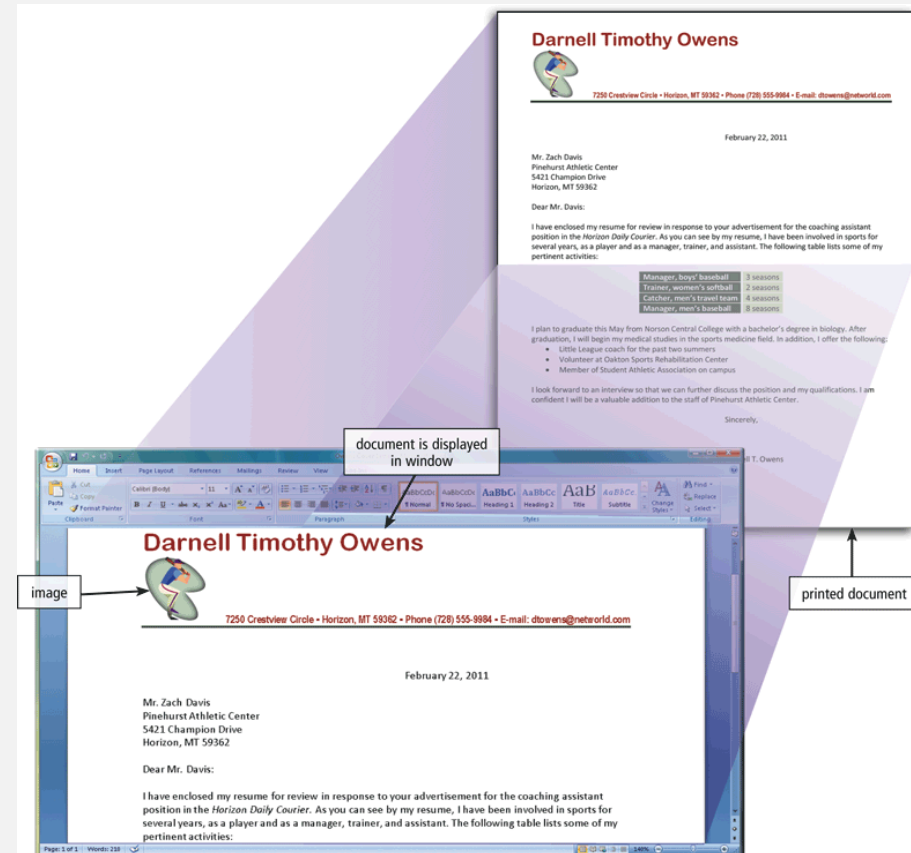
Darnell Timothy Owens

7250 Crestview Circle • Horizon, MT 59362 • Phone (728) 555-9984 • E-mail: dtowens@networld.com

February 22, 2011

Mr. Zach Davis
Pinehurst Athletic Center
5421 Champion Drive
Horizon, MT 59362

Dear Mr. Davis:

I have enclosed my resume for review in response to your advertisement for the coaching assistant position in the *Horizon Daily Courier*. As you can see by my resume, I have been involved in sports for several years, as a player and as a manager, trainer, and assistant. The following table lists some of my pertinent activities:

| | |
|---|---|
| Manager, boys' baseball | 3 seasons |
| Trainer, women's softball | 2 seasons |
| Catcher, men's travel team | 4 seasons |
| Manager, men's baseball | 8 seasons |

I plan to graduate this May from Norson Central College with a bachelor's degree in biology. After graduation, I will begin my medical studies in the sports medicine field. In addition, I offer the following:
• Little League coach for the past two summers
• Volunteer at Oakton Sports Rehabilitation Center
• Member of Student Athletic Association on campus

I look forward to an interview so that we can further discuss the position and my qualifications. I am confident I will be a valuable addition to the staff of Pinehurst Athletic Center.

Sincerely,

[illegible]ll T. Owens

document is displayed in window

Home Insert Page Layout References Mailings Review View

Cut Copy Paste Format Painter Clipboard Calibri (Body) 11 Font Paragraph

AaBbCcDc ¶ Normal AaBbCcDc ¶ No Spaci... AaBbC Heading 1 AaBbCc Heading 2 AaB Title AaBbCc Subtitle Change Styles Styles Find Replace Select Editing

image

printed document

Darnell Timothy Owens

7250 Crestview Circle • Horizon, MT 59362 • Phone (728) 555-9984 • E-mail: dtowens@networld.com

February 22, 2011

Mr. Zach Davis
Pinehurst Athletic Center
5421 Champion Drive
Horizon, MT 59362

Dear Mr. Davis:

I have enclosed my resume for review in response to your advertisement for the coaching assistant position in the *Horizon Daily Courier*. As you can see by my resume, I have been involved in sports for several years, as a player and as a manager, trainer, and assistant. The following table lists some of my pertinent activities:

Page: 1 of 1 Words: 210 140%